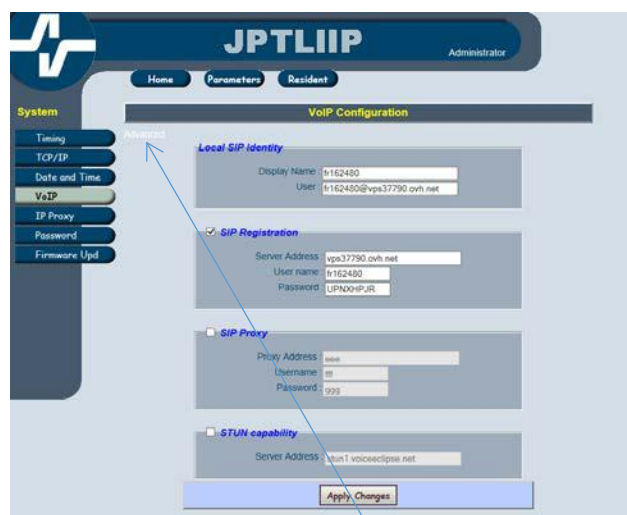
JPTLIIP

Administrator

Home
Parameters
Resident

System

Timing
TCP/IP
Date and Time
VoIP
IP Proxy
Password
Firmware Upd

VoIP Configuration

Advanced

Local SIP Identity

Display Name : fr162480
User : fr162480@vps37790.ovh.net

SIP Registration

Server Address : vps37790.ovh.net
User name : fr162480
Password : UPNXHPJR

SIP Proxy

Proxy Address : eee
Username : fff
Password : 999

STUN capability

Server Address : stun1.voiceeclipse.net

Apply Changes